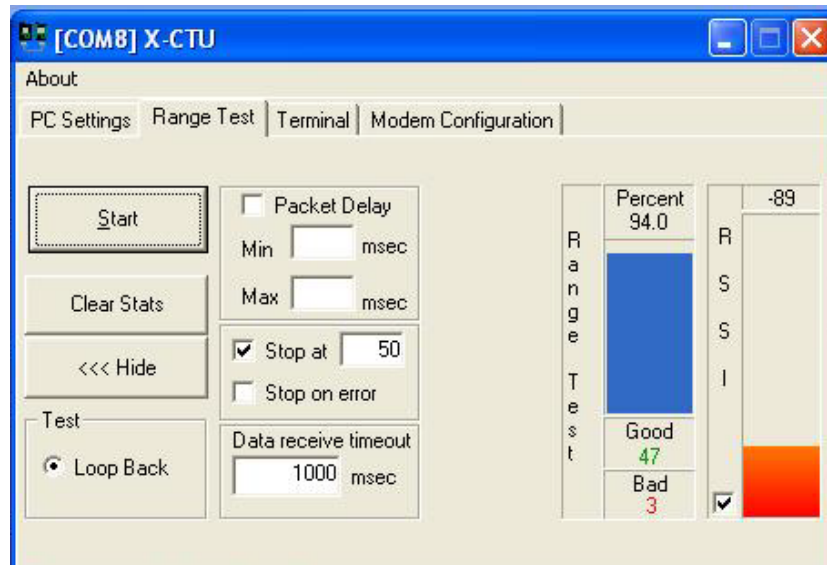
[COM8] X-CTU

About

PC Settings | Range Test | Terminal | Modem Configuration

Start

Clear Stats

<<< Hide

Test

Loop Back

Packet Delay

Min msec

Max msec

Stop at 50

Stop on error

Data receive timeout

1000 msec

Range Test

Percent
94.0

Good
47

Bad
3

RSSI

-89